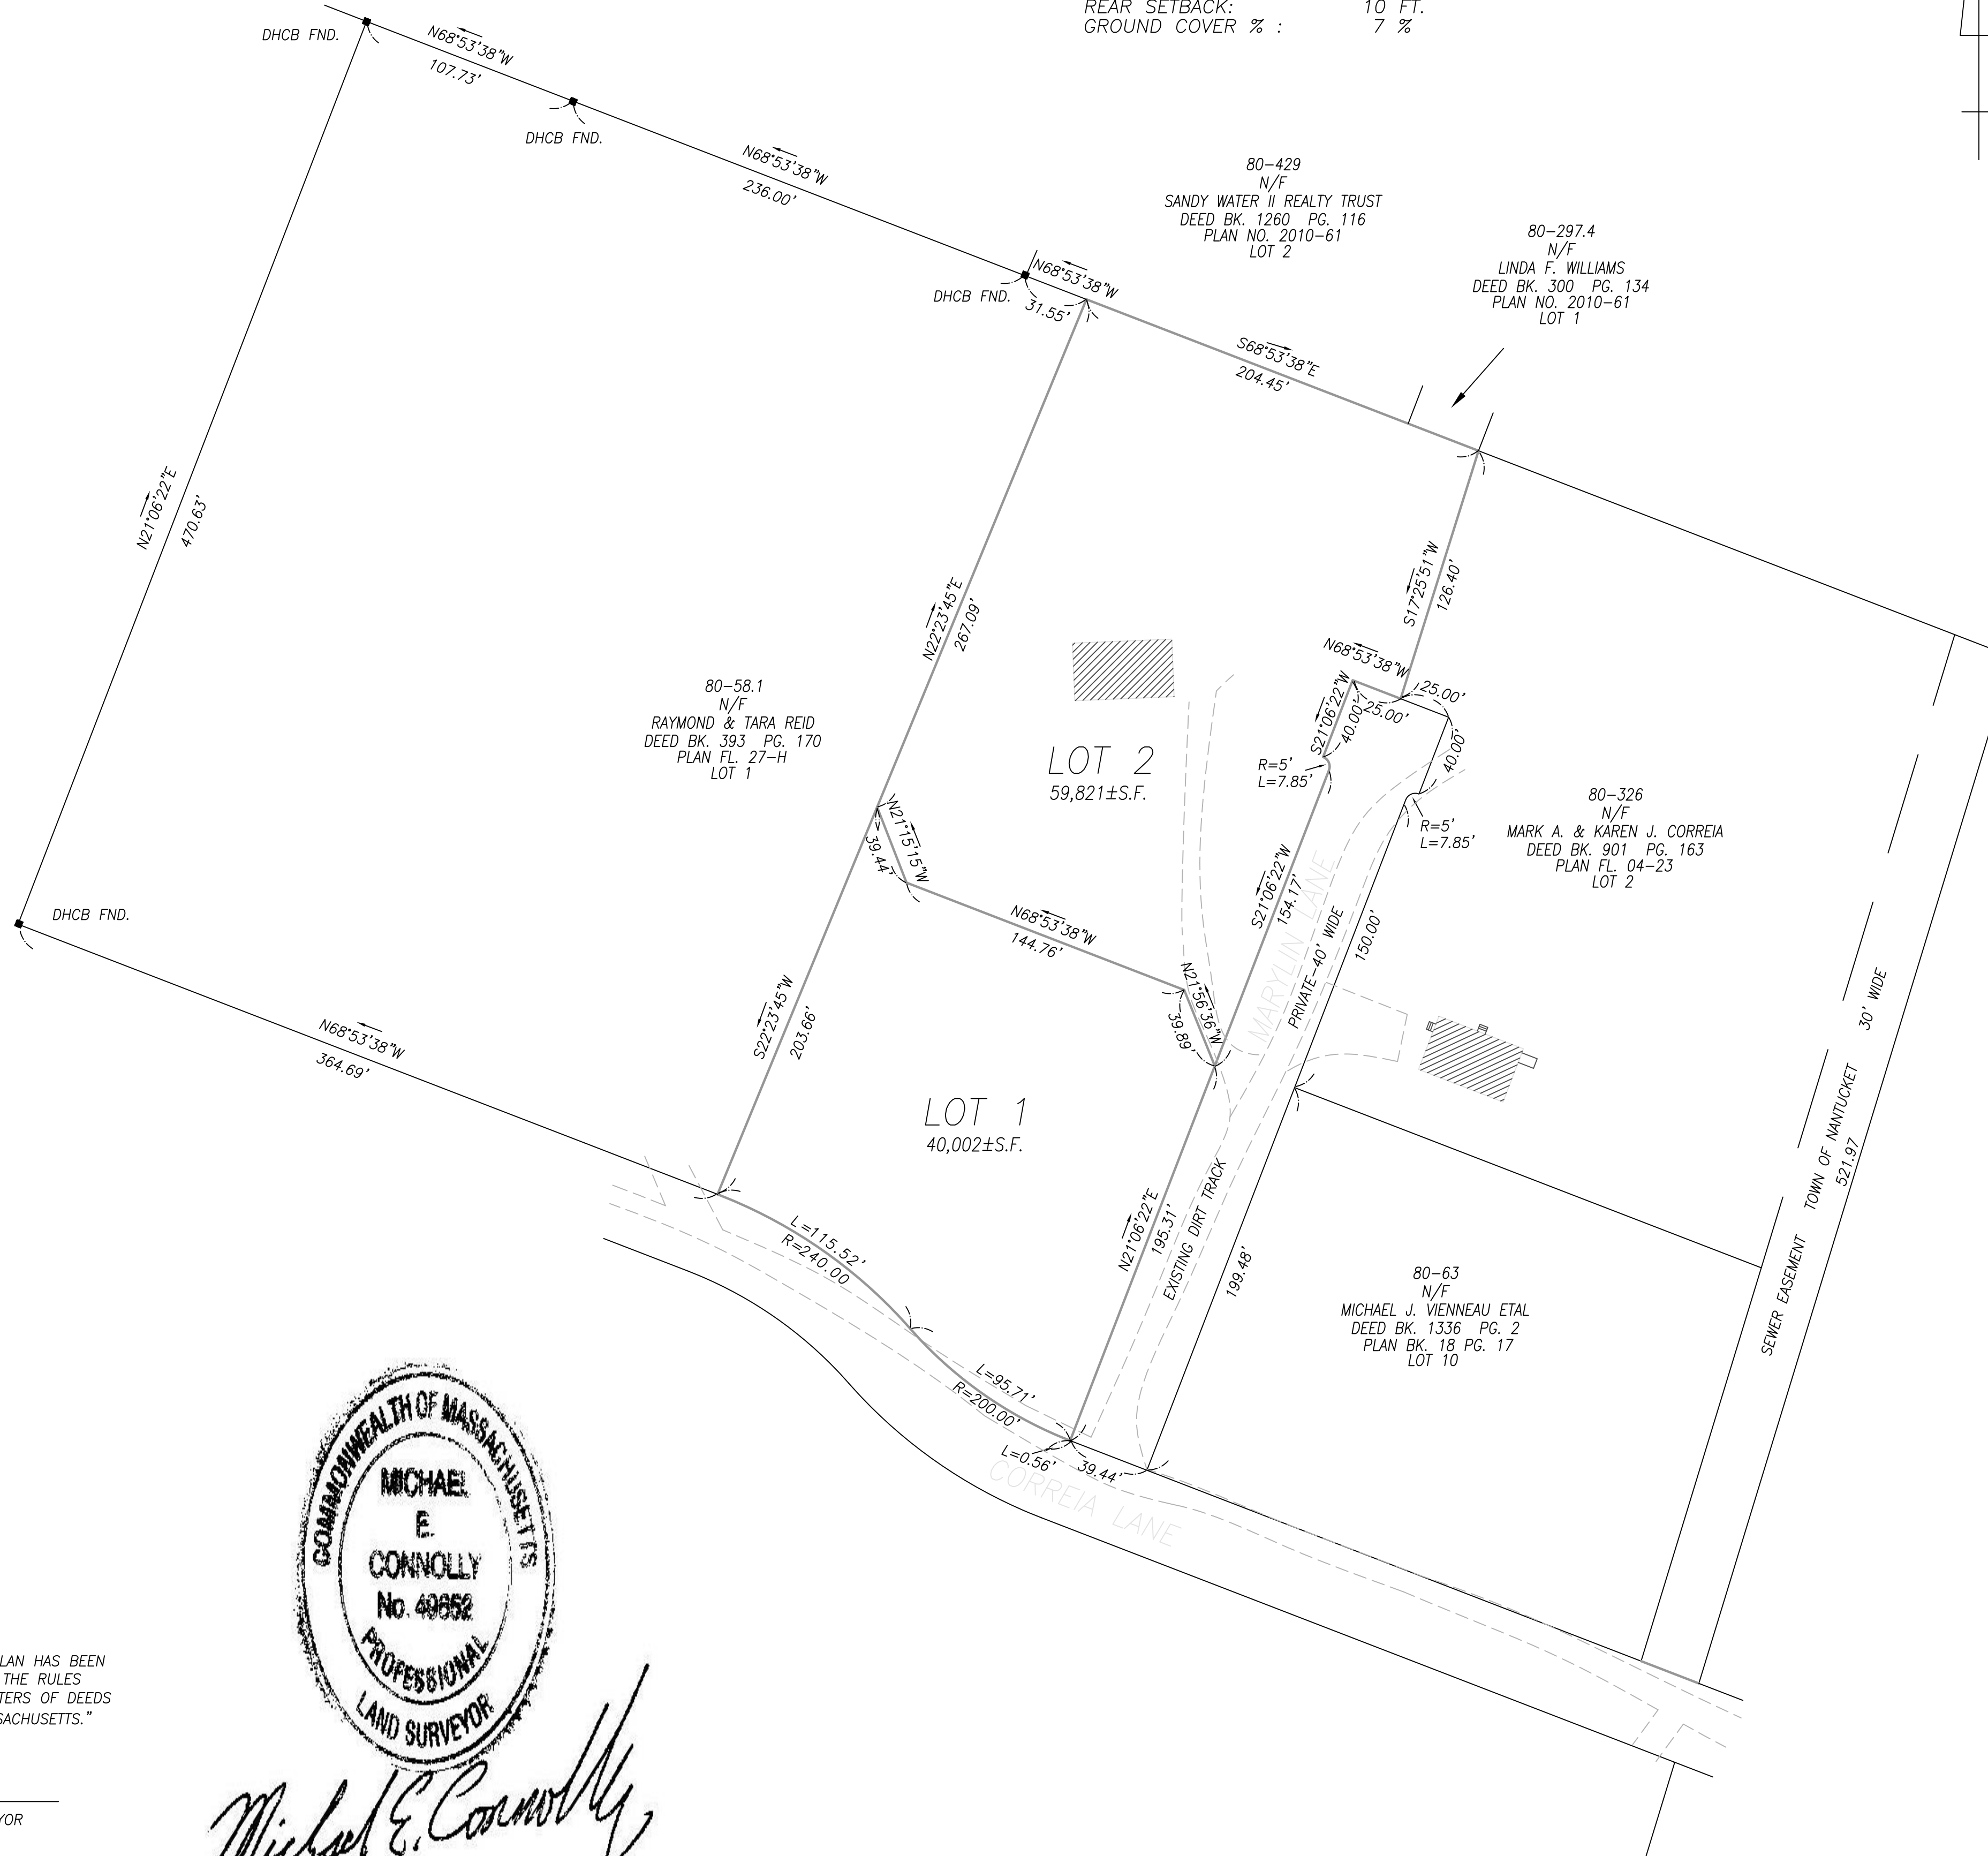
REAR SETBACK: 10 FT.
GROUND COVER % : 7 %

DHCB FND.

N68°53'38"W
107.73'

DHCB FND.

N68°53'38"W
236.00'

80-429
N/F
SANDY WATER II REALTY TRUST
DEED BK. 1260 PG. 116
PLAN NO. 2010-61
LOT 2

80-297.4
N/F
LINDA F. WILLIAMS
DEED BK. 300 PG. 134
PLAN NO. 2010-61
LOT 1

DHCB FND.

N68°53'38"W
31.55'

S68°53'38"E
204.45'

N21°06'22"E
470.63'

S17°25'51"W
126.40'

N22°23'45"E
267.09'

N68°53'38"W

S21°06'22"W
40.00'
25.00'
25.00'
40.00'

80-58.1
N/F
RAYMOND & TARA REID
DEED BK. 393 PG. 170
PLAN FL. 27-H
LOT 1

LOT 2
59,821±S.F.

R=5'
L=7.85'

R=5'
L=7.85'

80-326
N/F
MARK A. & KAREN J. CORREIA
DEED BK. 901 PG. 163
PLAN FL. 04-23
LOT 2

N21°15'15"W
39.44'

DHCB FND.

N68°53'38"W
144.76'

S21°06'22"W
154.17'

MARYLIN LANE
PRIVATE-40' WIDE

150.00'

N21°56'36"W
39.89'

N68°53'38"W
364.69'

S22°23'45"W
203.66'

LOT 1
40,002±S.F.

30' WIDE
TOWN OF NANTUCKET
521.97
SEWER EASEMENT

N21°06'22"E
195.31'

EXISTING DIRT TRACK

199.48'

80-63
N/F
MICHAEL J. VIENNEAU ETAL
DEED BK. 1336 PG. 2
PLAN BK. 18 PG. 17
LOT 10

L=115.52'
R=240.00

L=95.71'
R=200.00'

L=0.56'
39.44'

CORREIA LANE

COMMONWEALTH OF MASSACHUSETTS
MICHAEL
E.
CONNOLLY
No. 49652
PROFESSIONAL
LAND SURVEYOR

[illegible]LAN HAS BEEN
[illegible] THE RULES
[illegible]TERS OF DEEDS
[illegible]SACHUSETTS."

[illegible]YOR

Michael E. Connolly